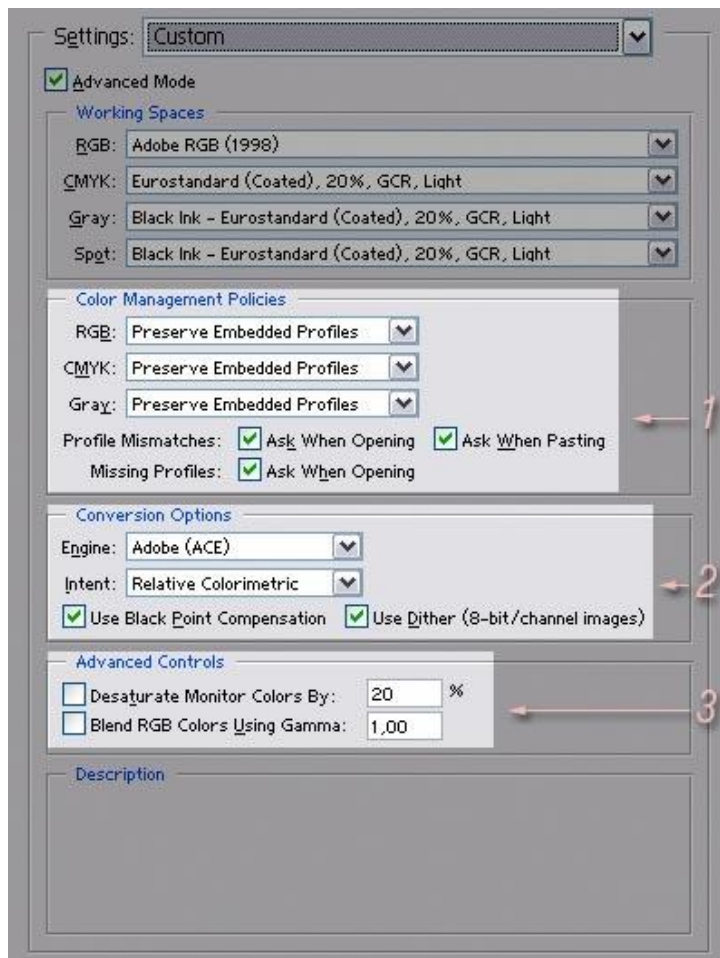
Settings: Custom

Advanced Mode

Working Spaces

RGB: Adobe RGB (1998)

CMYK: Eurostandard (Coated), 20%, GCR, Light

Gray: Black Ink - Eurostandard (Coated), 20%, GCR, Light

Spot: Black Ink - Eurostandard (Coated), 20%, GCR, Light

Color Management Policies

RGB: Preserve Embedded Profiles

CMYK: Preserve Embedded Profiles

Gray: Preserve Embedded Profiles

Profile Mismatches: Ask When Opening Ask When Pasting

Missing Profiles: Ask When Opening

1

Conversion Options

Engine: Adobe (ACE)

Intent: Relative Colorimetric

Use Black Point Compensation Use Dither (8-bit/channel images)

2

Advanced Controls

Desaturate Monitor Colors By: 20 %

Blend RGB Colors Using Gamma: 1,00

3

Description